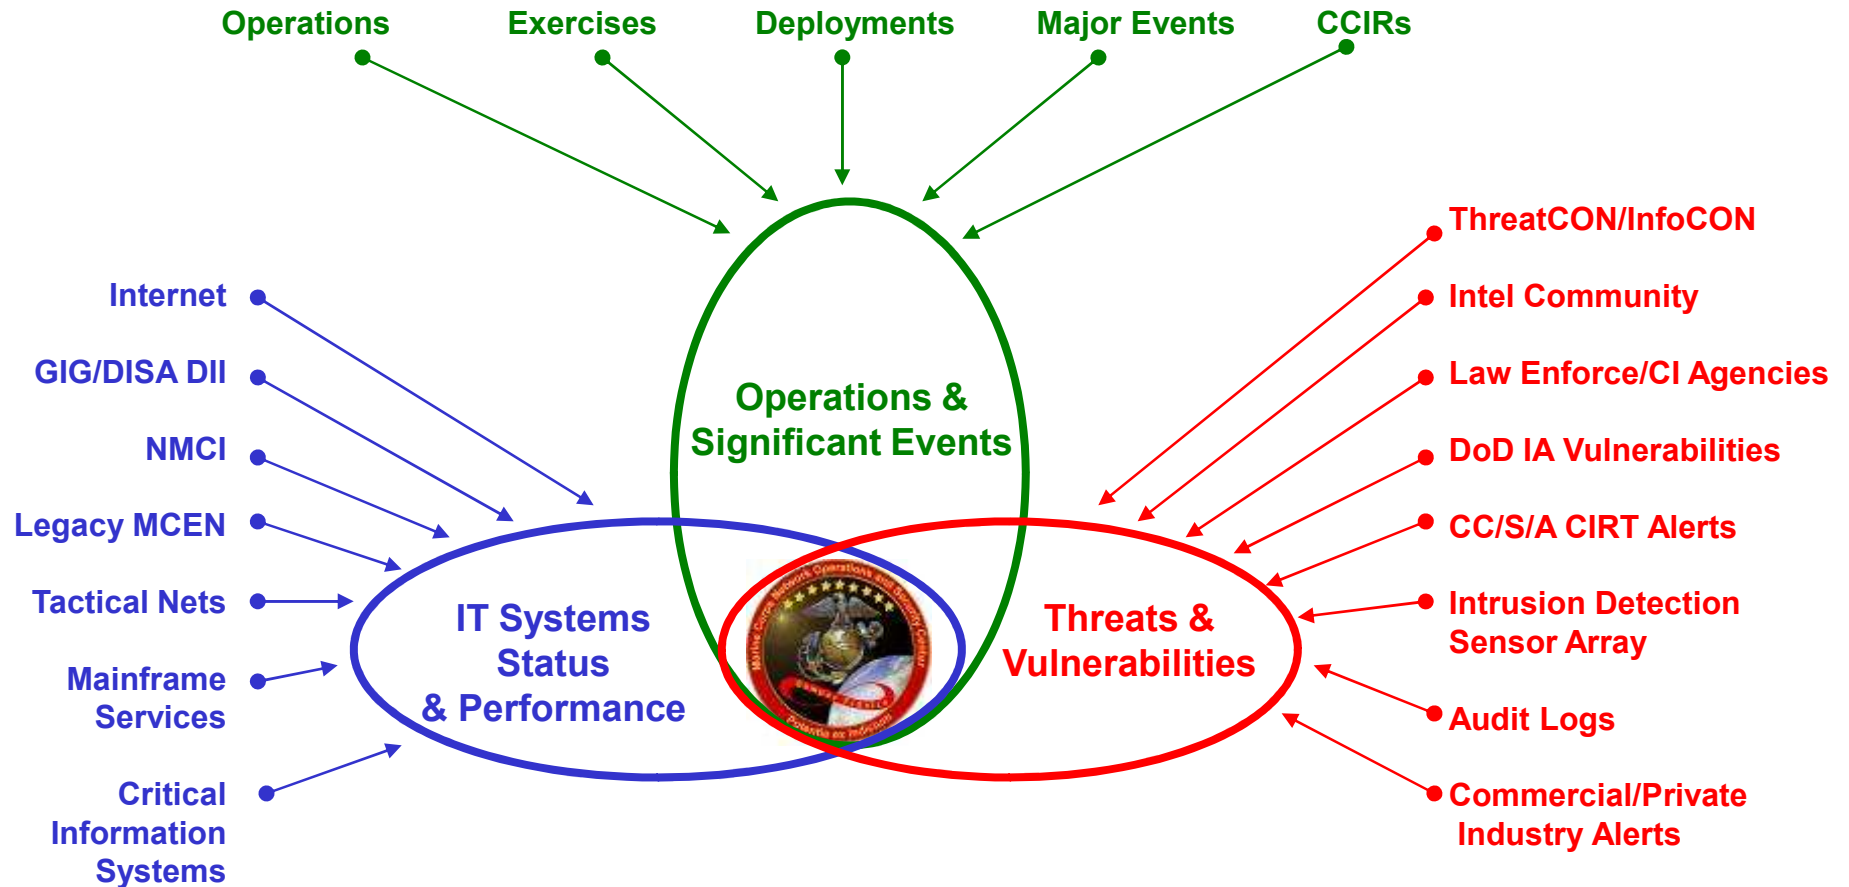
Operations
Exercises
Deployments
Major Events
CCIRs

Internet
GIG/DISA DII
NMCI
Legacy MCEN
Tactical Nets
Mainframe Services
Critical Information Systems

Operations & Significant Events

IT Systems Status & Performance

Threats & Vulnerabilities

Marine Corps Network Operations and Security Center
Potentia ex Ministerio

ThreatCON/InfoCON
Intel Community
Law Enforce/CI Agencies
DoD IA Vulnerabilities
CC/S/A CIRT Alerts
Intrusion Detection Sensor Array
Audit Logs
Commercial/Private Industry Alerts